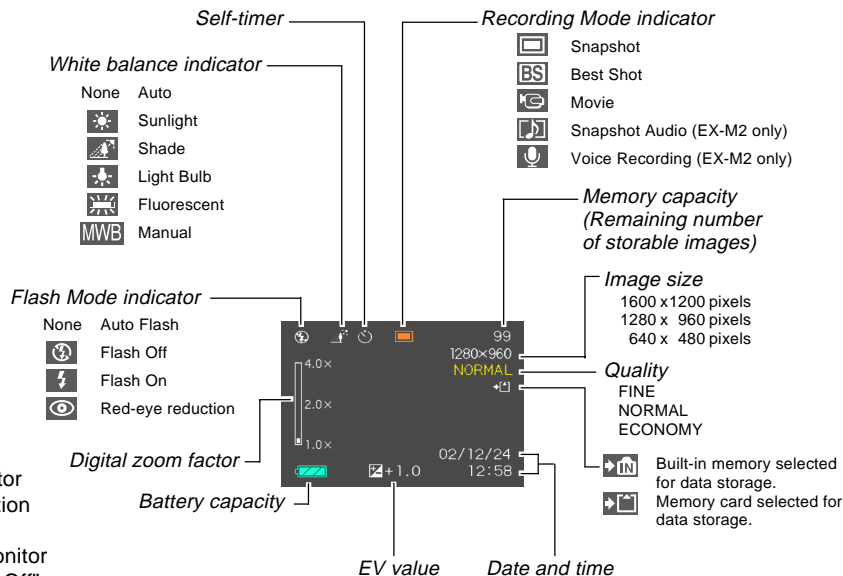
Self-timer

Recording Mode indicator
Snapshot
BS Best Shot
Movie
Snapshot Audio (EX-M2 only)
Voice Recording (EX-M2 only)

White balance indicator
None Auto
Sunlight
Shade
Light Bulb
Fluorescent
MWB Manual

Memory capacity (Remaining number of storable images)

Image size
1600 x1200 pixels
1280 x 960 pixels
640 x 480 pixels

Flash Mode indicator
None Auto Flash
Flash Off
Flash On
Red-eye reduction

99
1280×960
NORMAL
4.0×
2.0×
1.0×
02/12/24
+1.0
12:58

Quality
FINE
NORMAL
ECONOMY

Digital zoom factor

Built-in memory selected for data storage.
Memory card selected for data storage.

tor
tion

Battery capacity

onitor
Off"

EV value

Date and time